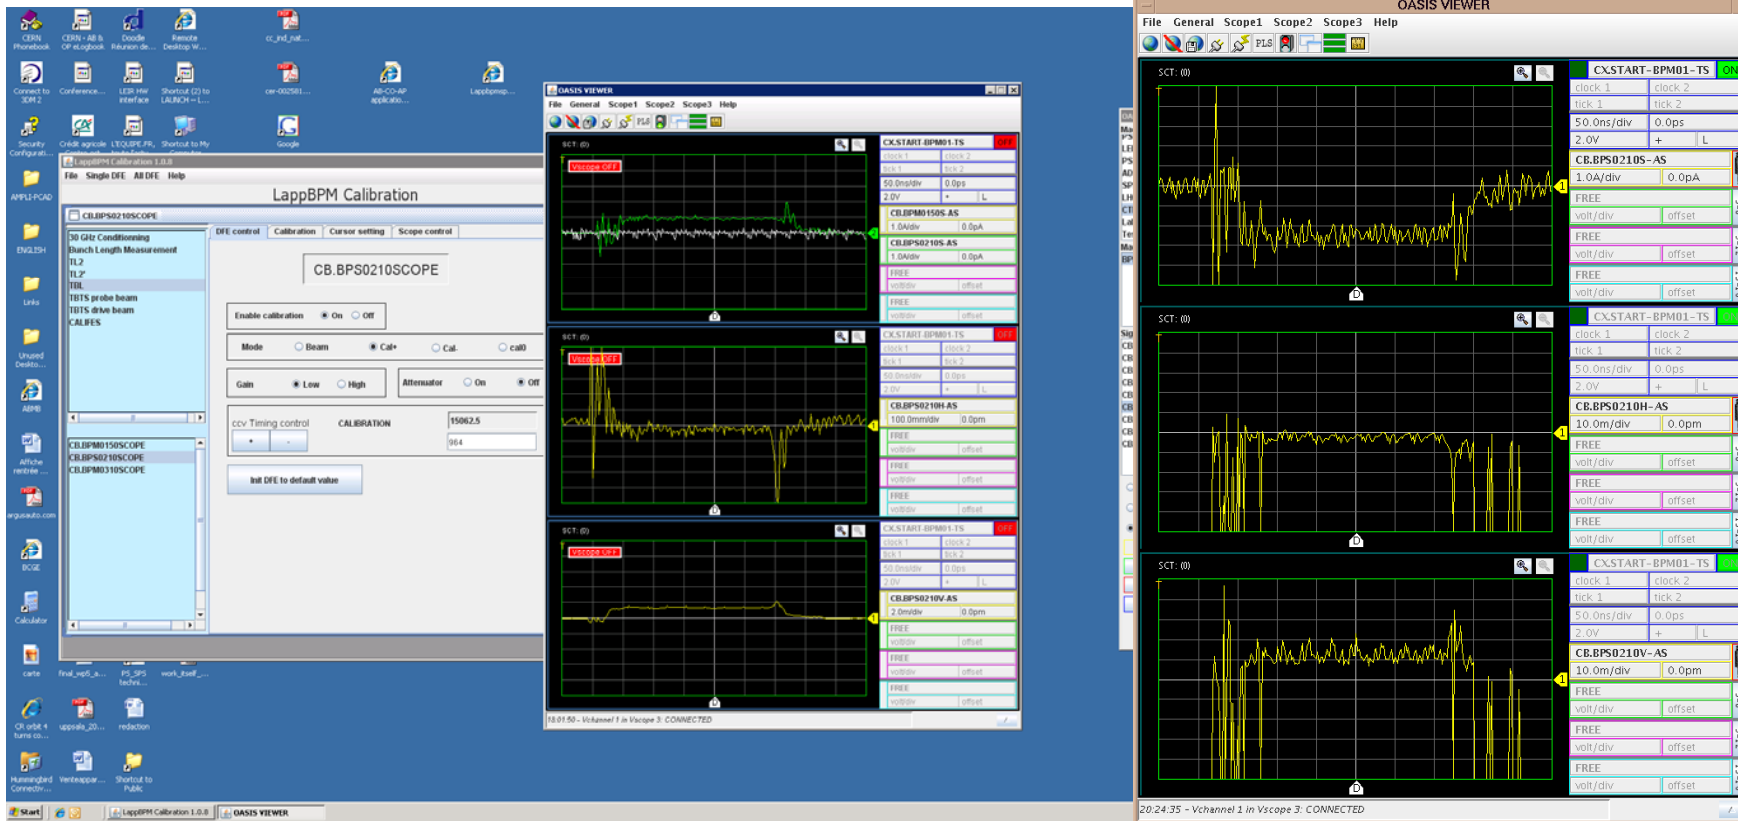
CERN Phonebook
CERN - AB & OP eLogbook
Doodle Réunion de...
Remote Desktop W...
cc_ind_nat...
Connect to 3DM 2
Conference...
LEIR HW interface
Shortcut (2) to LAUNCH -- L...
cer-002581...
AB-CO-AP applicatio...
Lappbpmsp...
Security Configurati...
Crédit agricole
LTQUIPE.FR
Shortcut to My
Google
APPLI-PCAD
ENGLISH
Links
Unused Deskto...
ABMI
Affiche rentree
arguisauto.com
BCGE
Calculator
carte
final_wp5_a...
PS_SPS techni...
work_itself_...
CR orbit 4 turns co...
uppsala_20...
redaction
Hummingbird Connectiv...
Venteappar...
Shortcut to Public

LappBPM Calibration 1.0.8
File Single DFE All DFE Help
LappBPM Calibration
CB.BPS0210SCOPE
30 GHz Conditionning
Bunch Length Measurement
TL2
TL2'
TBL
TBTS probe beam
TBTS drive beam
CALIFES
CB.BPM0150SCOPE
CB.BPS0210SCOPE
CB.BPM0310SCOPE
DFE control | Calibration | Cursor setting | Scope control
CB.BPS0210SCOPE
Enable calibration On Off
Mode Beam Cal+ Cal- cal0
Gain Low High
Attenuator On Off
ccv Timing control
CALIBRATION
15062.5
984
Init DFE to default value

OASIS VIEWER
File General Scope1 Scope2 Scope3 Help
SCT: (0)
Vscope OFF
CX.START-BPM01-TS OFF
clock 1 clock 2
tick 1 tick 2
50.0ns/div 0.0ps
2.0V + L
CB.BPM0150S-AS
1.0A/div 0.0pA
CB.BPS0210S-AS
1.0A/div 0.0pA
FREE
volt/div offset
FREE
volt/div offset
SCT: (0)
Vscope OFF
CX.START-BPM01-TS OFF
clock 1 clock 2
tick 1 tick 2
50.0ns/div 0.0ps
2.0V + L
CB.BPS0210H-AS
100.0mm/div 0.0pm
FREE
volt/div offset
FREE
volt/div offset
FREE
volt/div offset
SCT: (0)
Vscope OFF
CX.START-BPM01-TS OFF
clock 1 clock 2
tick 1 tick 2
50.0ns/div 0.0ps
2.0V + L
CB.BPS0210V-AS
2.0m/div 0.0pm
FREE
volt/div offset
FREE
volt/div offset
FREE
volt/div offset
18:01:50 - Vchannel 1 in Vscope 3: CONNECTED

Start
LappBPM Calibration 1.0.8
OASIS VIEWER

OASIS VIEWER
File General Scope1 Scope2 Scope3 Help
SCT: (0)
CX.START-BPM01-TS ON
clock 1 clock 2
tick 1 tick 2
50.0ns/div 0.0ps
2.0V + L
CB.BPS0210S-AS
1.0A/div 0.0pA
FREE
volt/div offset
FREE
volt/div offset
FREE
volt/div offset
SCT: (0)
CX.START-BPM01-TS
clock 1 clock 2
tick 1 tick 2
50.0ns/div 0.0ps
2.0V + L
CB.BPS0210H-AS
10.0m/div 0.0pm
FREE
volt/div offset
FREE
volt/div offset
FREE
volt/div offset
SCT: (0)
CX.START-BPM01-TS
clock 1 clock 2
tick 1 tick 2
50.0ns/div 0.0ps
2.0V + L
CB.BPS0210V-AS
10.0m/div 0.0pm
FREE
volt/div offset
FREE
volt/div offset
FREE
volt/div offset
20:24:35 - Vchannel 1 in Vscope 3: CONNECTED